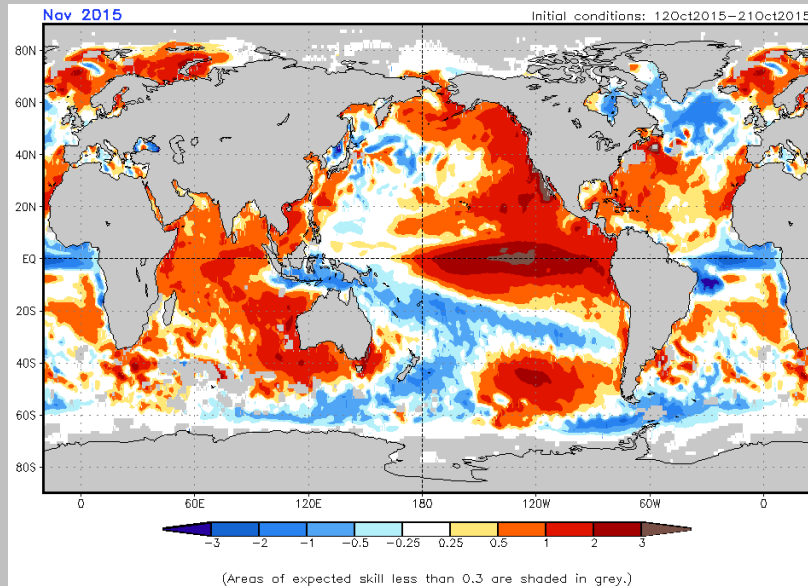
Nov 2015

Initial conditions: 12Oct2015–21Oct2015

80N
60N
40N
20N
EQ
20S
40S
60S
80S

0
60E
120E
180
120W
60W
0

−3
−2
−1
−0.5
−0.25
0.25
0.5
1
2
3

(Areas of expected skill less than 0.3 are shaded in grey.)